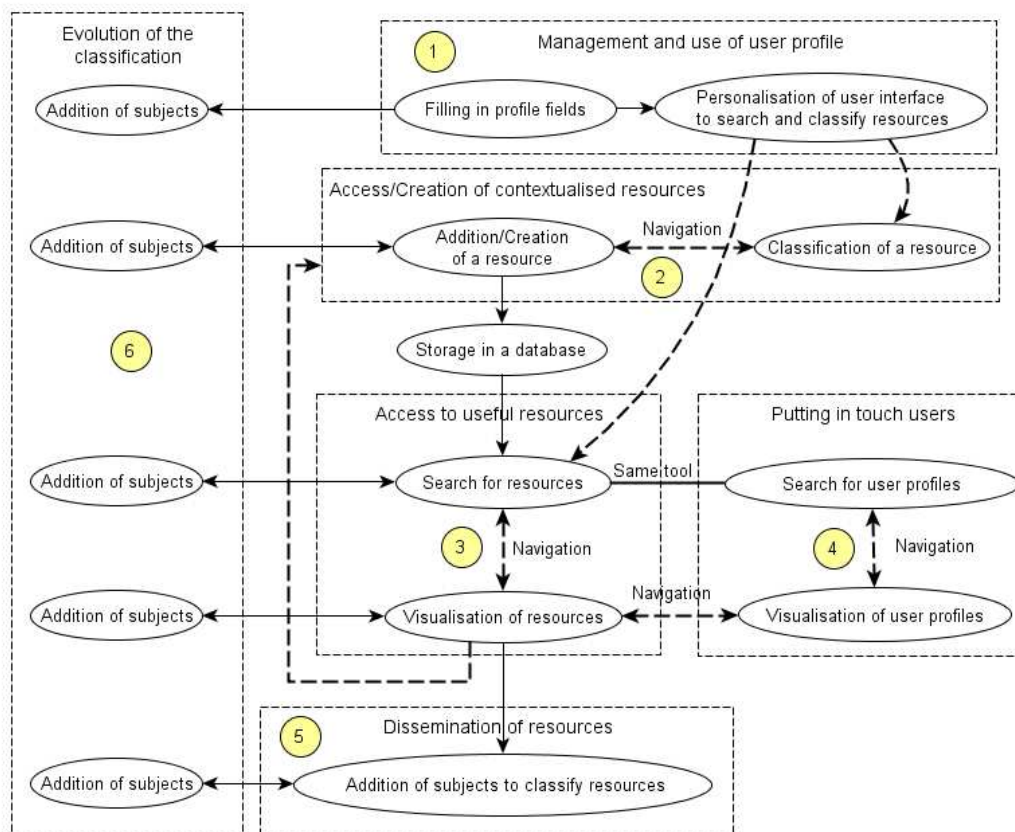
Evolution of the classification

Addition of subjects

Addition of subjects

6

Addition of subjects

Addition of subjects

Addition of subjects

1

Management and use of user profile

Filling in profile fields

Personalisation of user interface to search and classify resources

Access/Creation of contextualised resources

Addition/Creation of a resource

Navigation

Classification of a resource

2

Storage in a database

Access to useful resources

Search for resources

Same tool

3

Navigation

Visualisation of resources

Navigation

Putting in touch users

Search for user profiles

4

Navigation

Visualisation of user profiles

5

Dissemination of resources

Addition of subjects to classify resources